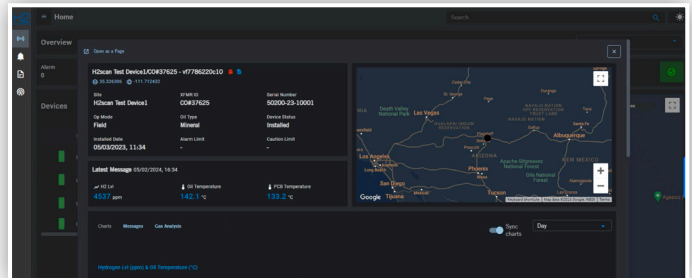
Home

Search

Overview

Alarm
0

Devices

Open as a Page

H2scan Test Device1/CO#37625 - vf7786220c10

35.326586 -111.712493

Site
H2scan Test Device1

XFMR ID
CO#37625

Serial Number
50200-23-10001

Op Mode
Field

Oil Type
Mineral

Device Status
Installed

Installed Date
05/03/2023, 11:34

Alarm Limit
-

Caution Limit
-

Latest Message 05/02/2024, 16:24

H2 Lvl
4537 ppm

Oil Temperature
142.1 °C

PCB Temperature
133.2 °C

Las Vegas

Death Valley National Park

Los Angeles

San Diego

Tijuana

Phoenix

Tucson

ARIZONA

Albuquerque

NEW MEXICO

Google

Keyboard shortcuts Map data ©2024 Google, INEGI Terms

Charts Messages Gas Analysis

Sync charts

Day

Hydrogen Lvl (ppm) & Oil Temperature (°C)